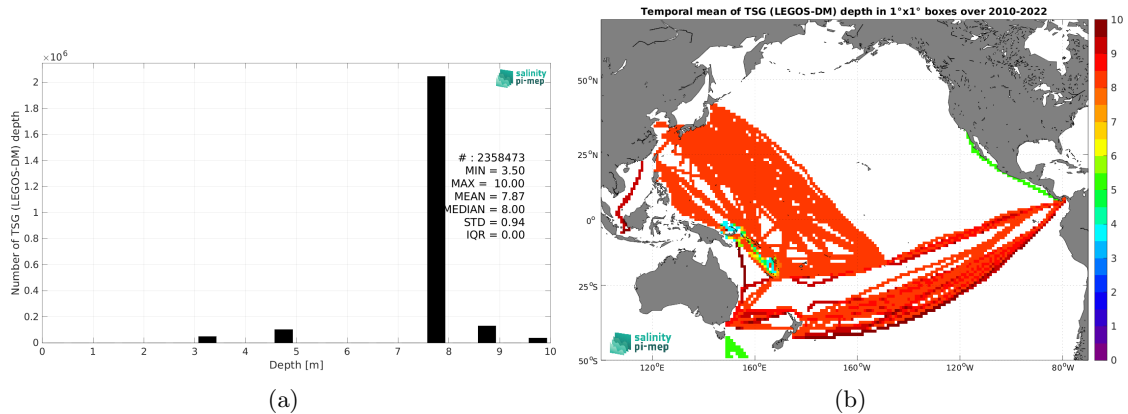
$\times 10^6$

salinity pi-mep

# : 2358473
MIN = 3.50
MAX = 10.00
MEAN = 7.87
MEDIAN = 8.00
STD = 0.94
IQR = 0.00

Number of TSG (LEGOS-DM) depth

2
1.8
1.6
1.4
1.2
1
0.8
0.6
0.4
0.2
0

0 1 2 3 4 5 6 7 8 9 10

Depth [m]

(a)

Temporal mean of TSG (LEGOS-DM) depth in 1°x1° boxes over 2010-2022

50°N
25°N
0°
25°S
50°S

120°E 160°E 160°W 120°W 80°W

10
9
8
7
6
5
4
3
2
1
0

salinity pi-mep

(b)